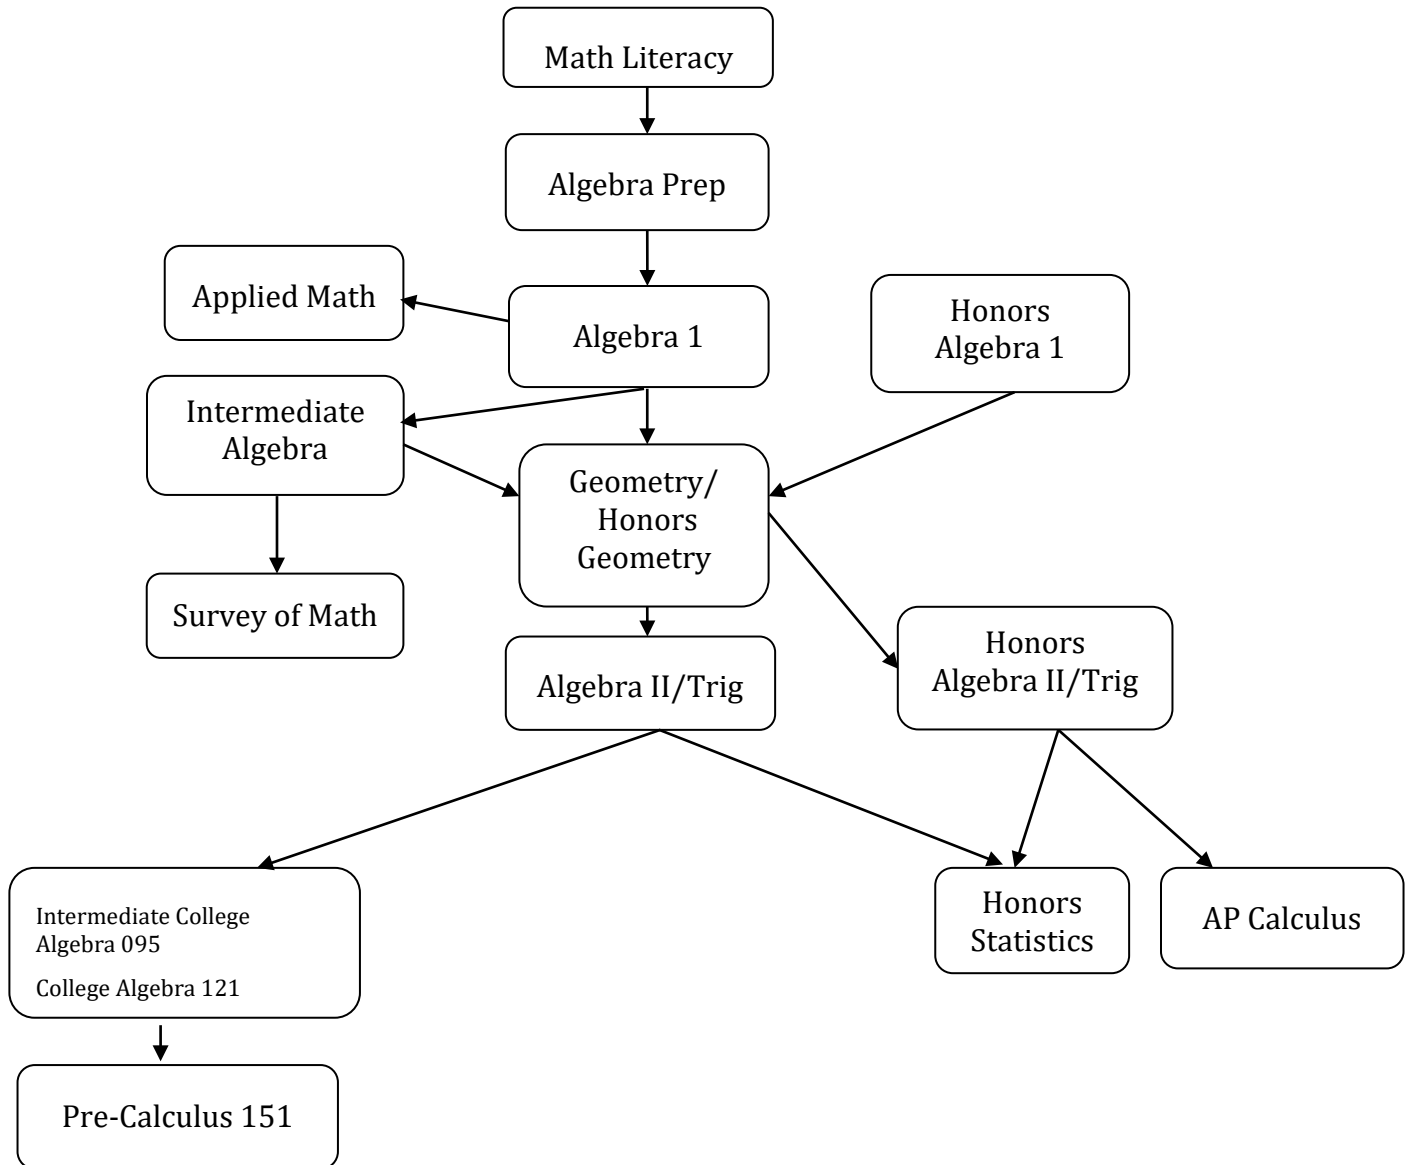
Math Literacy

Algebra Prep

Applied Math

Algebra 1

Honors Algebra 1

Intermediate Algebra

Geometry/ Honors Geometry

Survey of Math

Algebra II/Trig

Honors Algebra II/Trig

Intermediate College Algebra 095

College Algebra 121

Honors Statistics

AP Calculus

Pre-Calculus 151